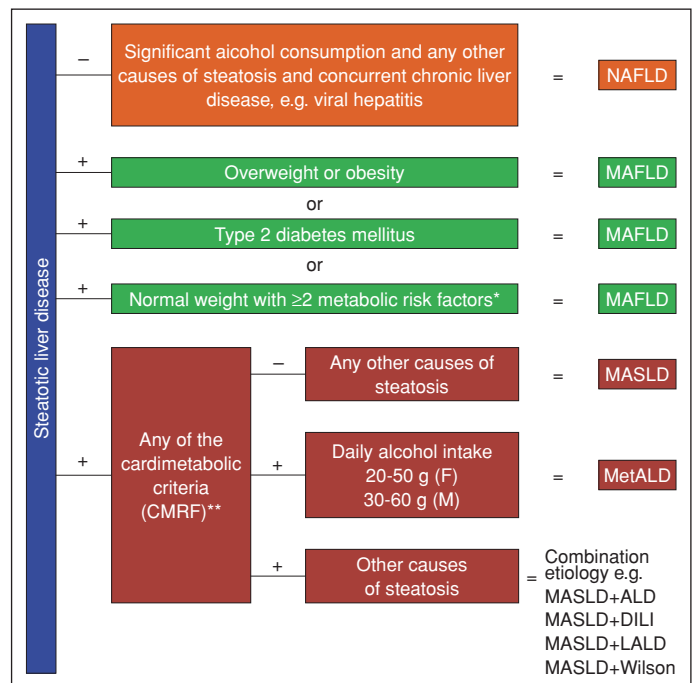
Steatotic liver disease

–
Significant alcohol consumption and any other causes of steatosis and concurrent chronic liver disease, e.g. viral hepatitis
=
NAFLD

+
Overweight or obesity
=
MAFLD

or

+
Type 2 diabetes mellitus
=
MAFLD

or

+
Normal weight with ≥2 metabolic risk factors*
=
MAFLD

+
Any of the cardimetabolic criteria (CMRF)**

–
Any other causes of steatosis
=
MASLD

+
Daily alcohol intake 20-50 g (F) 30-60 g (M)
=
MetALD

+
Other causes of steatosis
=
Combination etiology e.g.
MASLD+ALD
MASLD+DILI
MASLD+LALD
MASLD+Wilson